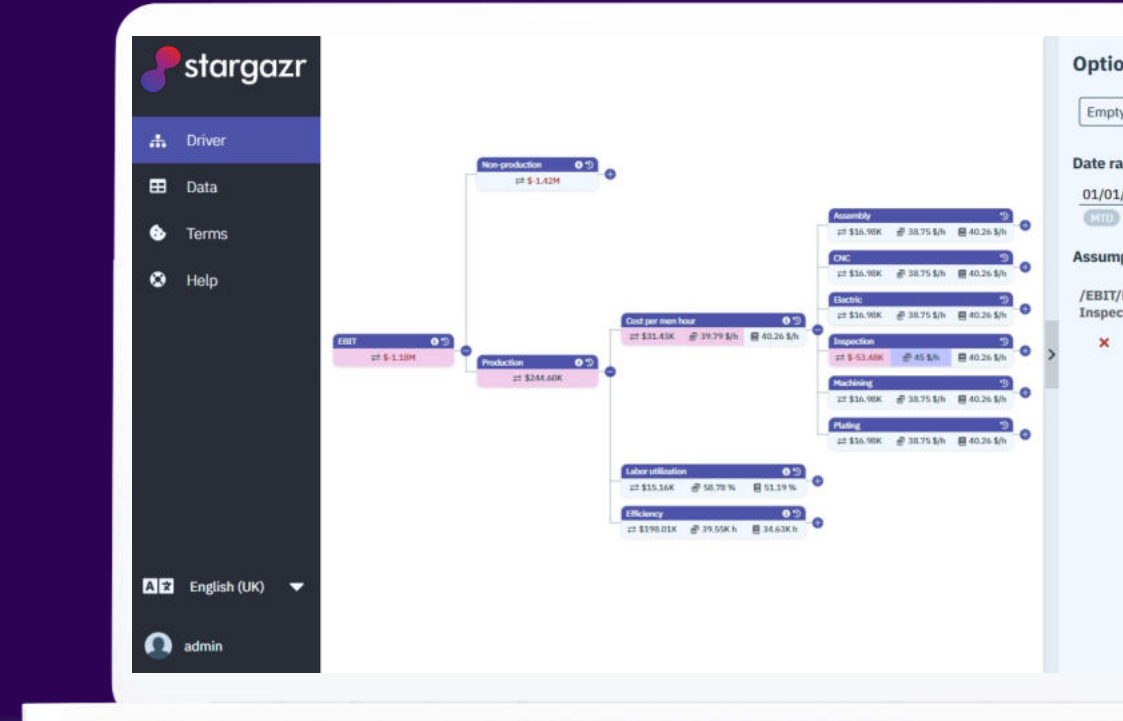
stargazr

Driver

Data

Terms

Help

English (UK)

admin

Non-production
$-1.42M

EBIT
$-1.18M

Production
$244.60K

Cost per men hour
$31.43K 39.79 $/h 40.26 $/h

Labor utilization
$15.16K 58.78 % 51.19 %

Efficiency
$198.01K 39.55K h 34.63K h

Assembly
$16.98K 38.75 $/h 40.26 $/h

CNC
$16.98K 38.75 $/h 40.26 $/h

Electric
$16.98K 38.75 $/h 40.26 $/h

Inspection
$-53.48K 45 $/h 40.26 $/h

Machining
$16.98K 38.75 $/h 40.26 $/h

Plating
$16.98K 38.75 $/h 40.26 $/h

Optio

Empty

Date ra

01/01/

MTD

Assump

/EBIT/
Inspec

×